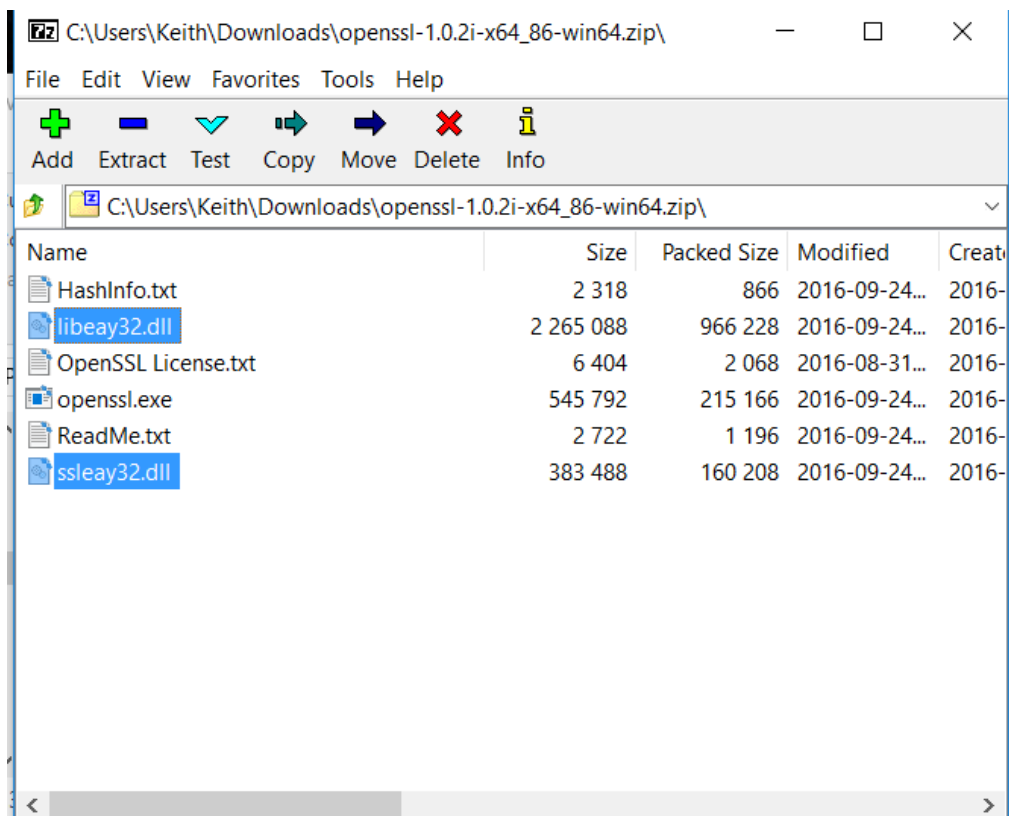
7z C:\Users\Keith\Downloads\openssl-1.0.2i-x64_86-win64.zip\

File Edit View Favorites Tools Help

Add Extract Test Copy Move Delete Info

C:\Users\Keith\Downloads\openssl-1.0.2i-x64_86-win64.zip\

| Name | Size | Packed Size | Modified | Create |
|---|---|---|---|---|
| HashInfo.txt | 2 318 | 866 | 2016-09-24... | 2016- |
| libeay32.dll | 2 265 088 | 966 228 | 2016-09-24... | 2016- |
| OpenSSL License.txt | 6 404 | 2 068 | 2016-08-31... | 2016- |
| openssl.exe | 545 792 | 215 166 | 2016-09-24... | 2016- |
| ReadMe.txt | 2 722 | 1 196 | 2016-09-24... | 2016- |
| ssleay32.dll | 383 488 | 160 208 | 2016-09-24... | 2016- |